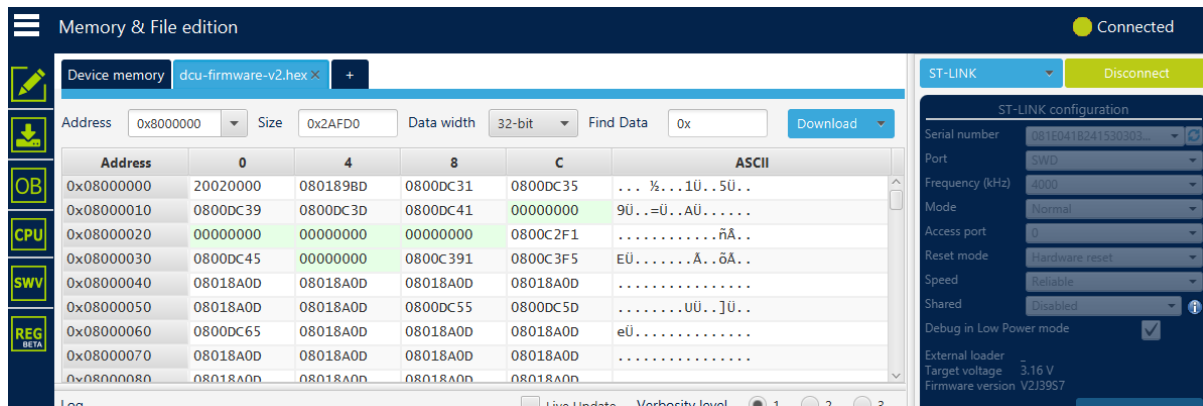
Memory & File edition

Connected

OB
CPU
SWV
REG BETA

Device memory | dcu-firmware-v2.hex × | +

Address 0x8000000 Size 0x2AFD0 Data width 32-bit Find Data 0x Download

| Address | 0 | 4 | 8 | C | ASCII |
|---|---|---|---|---|---|
| 0x08000000 | 20020000 | 080189BD | 0800DC31 | 0800DC35 | ... ½...1Ü..5Ü.. |
| 0x08000010 | 0800DC39 | 0800DC3D | 0800DC41 | 00000000 | 9Ü..=Ü..AÜ...... |
| 0x08000020 | 00000000 | 00000000 | 00000000 | 0800C2F1 | ............ñÂ.. |
| 0x08000030 | 0800DC45 | 00000000 | 0800C391 | 0800C3F5 | EÜ.......Ã..õÃ.. |
| 0x08000040 | 08018A0D | 08018A0D | 08018A0D | 08018A0D | ................ |
| 0x08000050 | 08018A0D | 08018A0D | 0800DC55 | 0800DC5D | ........UÜ..]Ü.. |
| 0x08000060 | 0800DC65 | 08018A0D | 08018A0D | 08018A0D | eÜ.............. |
| 0x08000070 | 08018A0D | 08018A0D | 08018A0D | 08018A0D | ................ |
| 0x08000080 | 08018A0D | 08018A0D | 08018A0D | 08018A0D | |

Log Live Update Verbosity level 1 2 3

ST-LINK Disconnect

ST-LINK configuration
Serial number 081E041B241530303...
Port SWD
Frequency (kHz) 4000
Mode Normal
Access port 0
Reset mode Hardware reset
Speed Reliable
Shared Disabled
Debug in Low Power mode
External loader
Target voltage 3.16 V
Firmware version V2J39S7